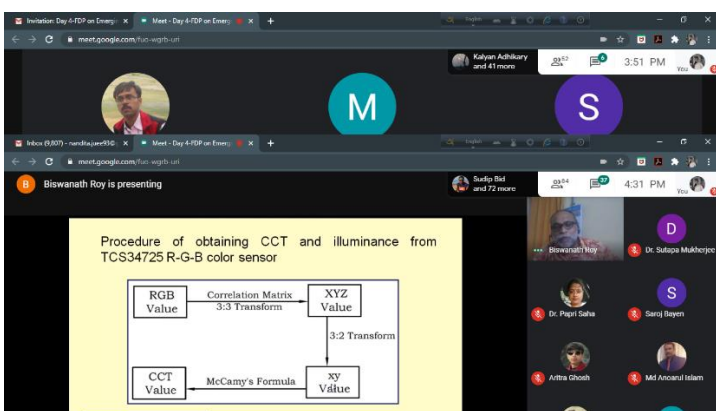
Invitation: Day 4-FDP on Emerg ×
Meet - Day 4-FDP on Emerg ×
+
meet.google.com/fuo-wgrb-uri
Kalyan Adhikary and 41 more
53
6
3:51 PM
You
M
S

Inbox (9,807) - nandita.jue95@ ×
Meet - Day 4-FDP on Emerg ×
+
meet.google.com/fuo-wgrb-uri
B
Biswanath Roy is presenting
Sudip Bid and 72 more
94
37
4:31 PM
You

Procedure of obtaining CCT and illuminance from TCS34725 R-G-B color sensor

RGB Value
Correlation Matrix 3:3 Transform
XYZ Value
3:2 Transform
CCT Value
McCamy's Formula
xy Value

Biswanath Roy
D
Dr. Sutapa Mukherjee
Dr. Papri Saha
S
Saroj Bayen
Aritra Ghosh
Md Ansarul Islam